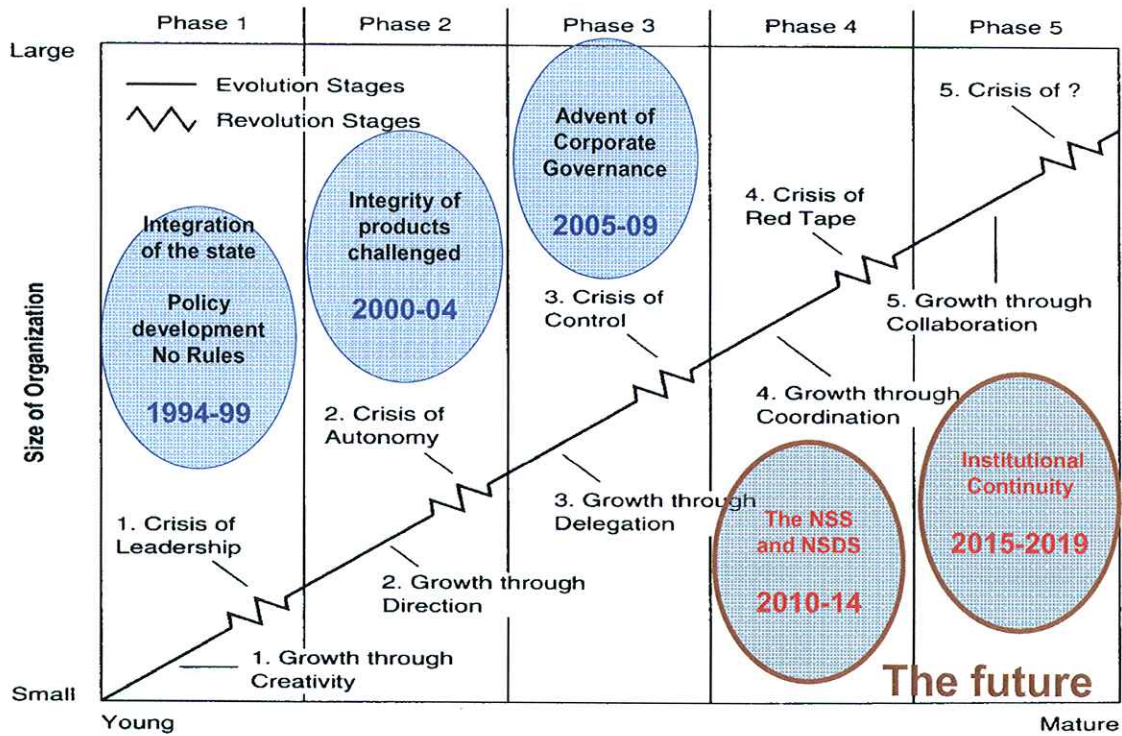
Phase 1
Phase 2
Phase 3
Phase 4
Phase 5

Large

Evolution Stages
Revolution Stages

Integration of the state

Policy development No Rules

1994-99

Integrity of products challenged

2000-04

Advent of Corporate Governance

2005-09

5. Crisis of ?

4. Crisis of Red Tape

5. Growth through Collaboration

3. Crisis of Control

4. Growth through Coordination

2. Crisis of Autonomy

3. Growth through Delegation

Institutional Continuity

2015-2019

The NSS and NSDS

2010-14

1. Crisis of Leadership

2. Growth through Direction

1. Growth through Creativity

The future

Size of Organization

Small

Young

Mature